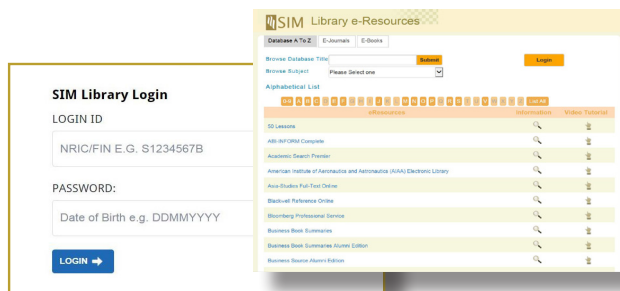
SIM Library Login

LOGIN ID

NRIC/FIN E.G. S1234567B

PASSWORD:

Date of Birth e.g. DDMMYYYY

LOGIN

SIM Library e-Resources

Database A To Z | E-Journals | E-Books

Browse Database Title | Submit | Login

Browse Subject | Please Select one

Alphabetical List

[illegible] | List All

| eResources | Information | Video Tutorial |
|---|---|---|
| 50 Lessons | | |
| ABI/INFORM Complete | | |
| Academic Search Premier | | |
| American Institute of Aeronautics and Astronautics (AIAA) Electronic Library | | |
| Asia Studies Full-Text Online | | |
| Blackwell Reference Online | | |
| Bloomberg Professional Service | | |
| Business Book Summaries | | |
| Business Book Summaries Alumni Edition | | |
| Business Source Alumni Edition | | |